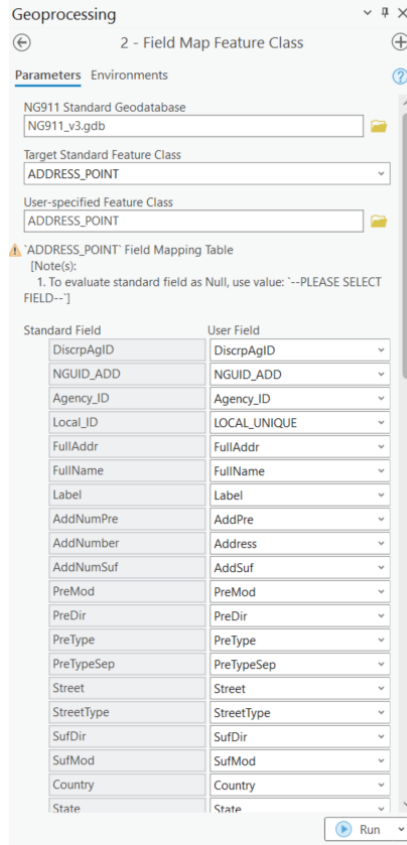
Geoprocessing

2 - Field Map Feature Class

Parameters Environments

NG911 Standard Geodatabase
NG911_v3.gdb

Target Standard Feature Class
ADDRESS_POINT

User-specified Feature Class
ADDRESS_POINT

`ADDRESS_POINT` Field Mapping Table
[Note(s):
1. To evaluate standard field as Null, use value: `--PLEASE SELECT FIELD--`]

| Standard Field | User Field |
|---|---|
| DiscrpAgID | DiscrpAgID |
| NGUID_ADD | NGUID_ADD |
| Agency_ID | Agency_ID |
| Local_ID | LOCAL_UNIQUE |
| FullAddr | FullAddr |
| FullName | FullName |
| Label | Label |
| AddNumPre | AddPre |
| AddNumber | Address |
| AddNumSuf | AddSuf |
| PreMod | PreMod |
| PreDir | PreDir |
| PreType | PreType |
| PreTypeSep | PreTypeSep |
| Street | Street |
| StreetType | StreetType |
| SufDir | SufDir |
| SufMod | SufMod |
| Country | Country |
| State | State |

Run